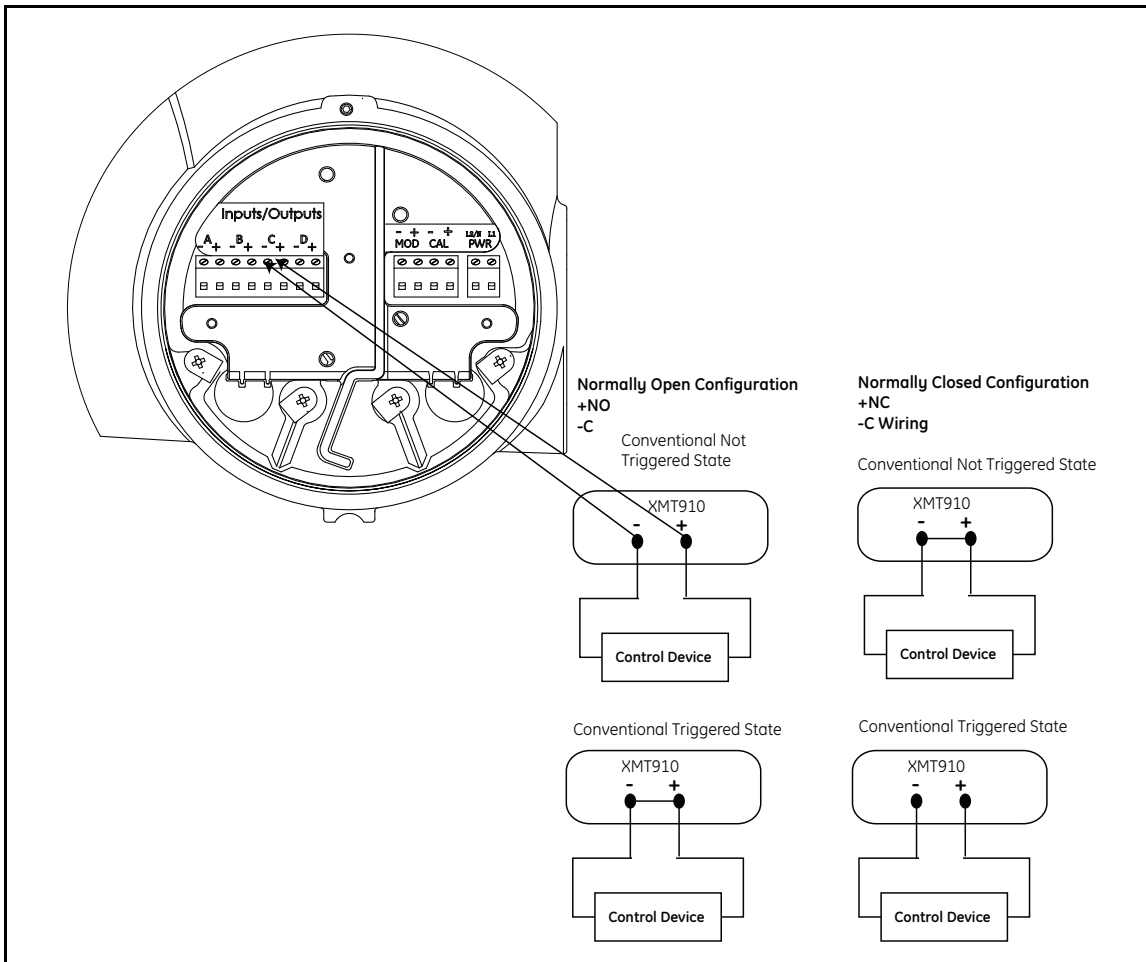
Inputs/Outputs

A
- +
B
- +
C
- +
D
- +

- + - +
MOD CAL

L2/N L1
PWR

Normally Open Configuration
+NO
-C

Conventional Not Triggered State

XMT910
- +

Control Device

Normally Closed Configuration
+NC
-C Wiring

Conventional Not Triggered State

XMT910
- +

Control Device

Conventional Triggered State

XMT910
- +

Control Device

Conventional Triggered State

XMT910
- +

Control Device